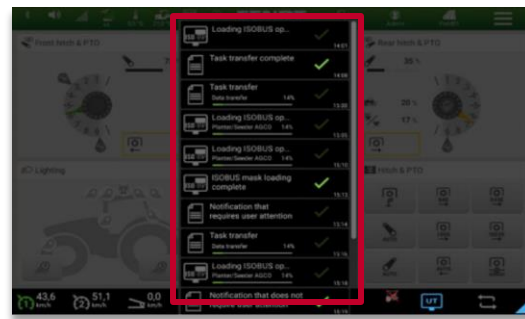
Front hitch & PTO

Rear hitch & PTO

30 %

20 %

17 %

Lighting

Hitch & PTO

Loading ISOBUS op...
14:51

Task transfer complete
14:09

Task transfer
Data transfer 14%
13:30

Loading ISOBUS op...
Planter/Seeder AGCO 14%
13:05

Loading ISOBUS op...
Planter/Seeder AGCO 14%
13:10

ISOBUS mask loading complete
13:13

Notification that requires user attention
13:14

Task transfer
Data transfer 14%
13:16

Loading ISOBUS op...
Planter/Seeder AGCO 14%
13:18

Notification that does not require user attention

43,6 km/h

51,1 km/h

0,0 km/h

UT